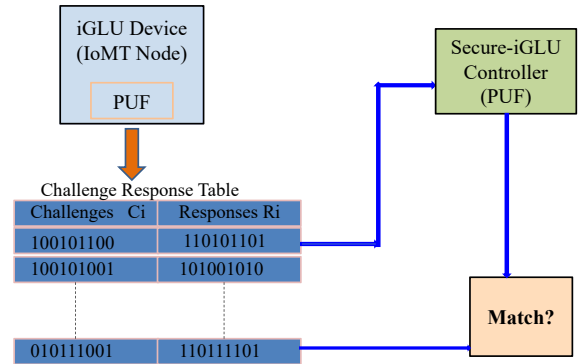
iGLU Device
(IoMT Node)

PUF

Challenge Response Table

| Challenges Ci | Responses Ri |
|---|---|
| 100101100 | 110101101 |
| 100101001 | 101001010 |
| 010111001 | 110111101 |

Secure-iGLU Controller (PUF)

Match?